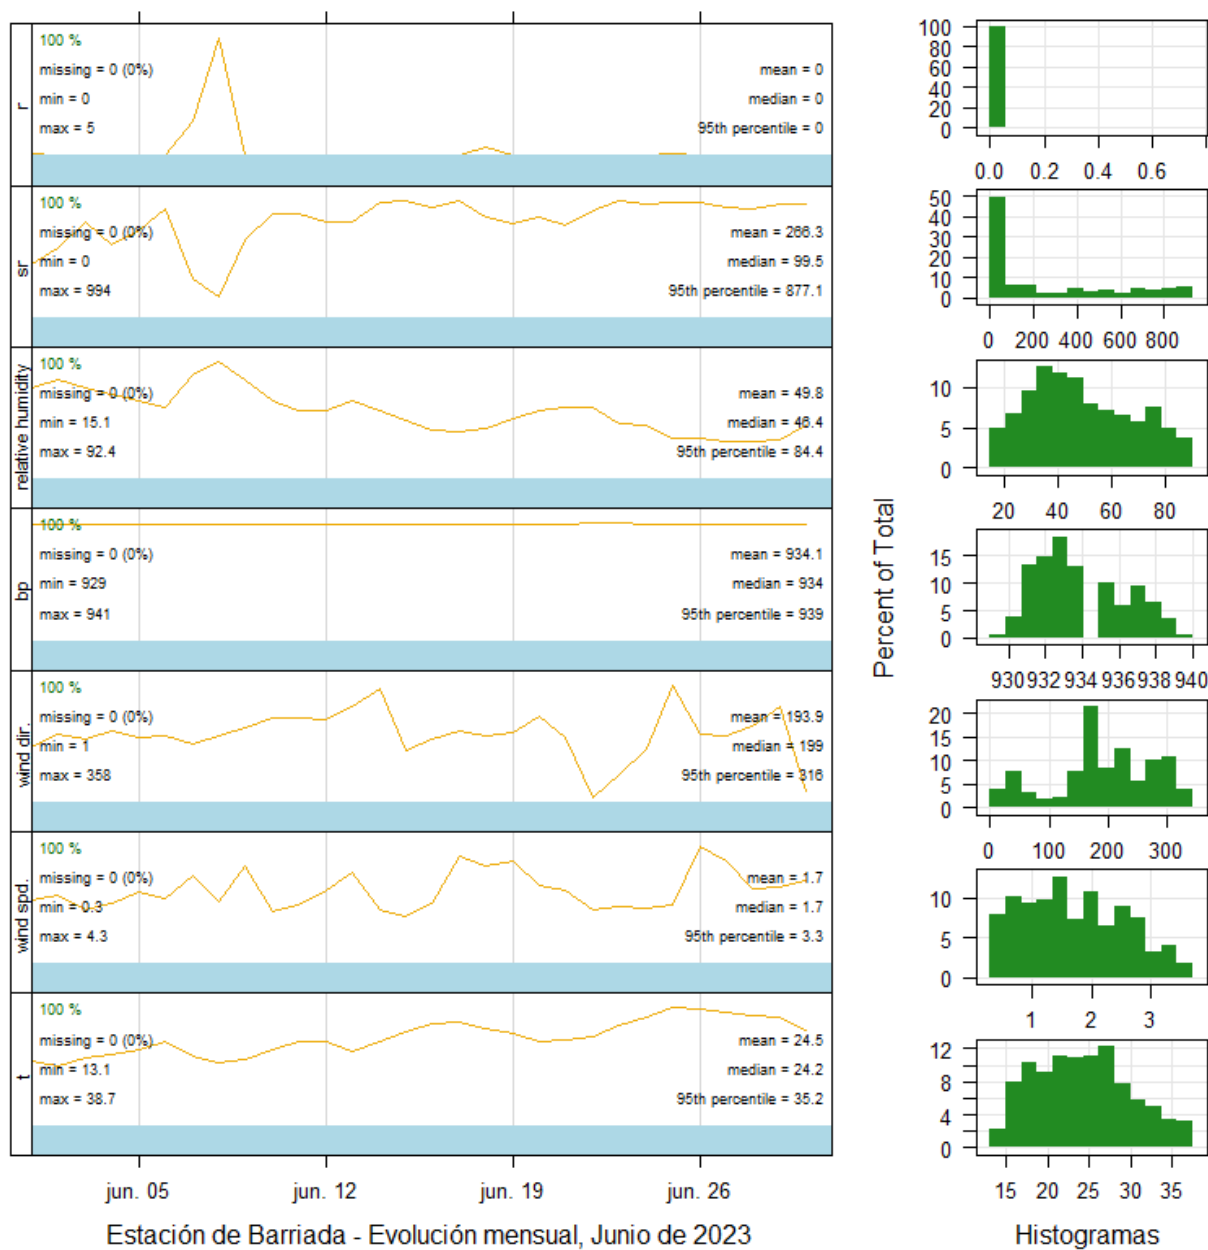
r
100 %
missing = 0 (0%)
min = 0
max = 5
mean = 0
median = 0
95th percentile = 0

sr
100 %
missing = 0 (0%)
min = 0
max = 994
mean = 266.3
median = 99.5
95th percentile = 877.1

relative humidity
100 %
missing = 0 (0%)
min = 15.1
max = 92.4
mean = 49.8
median = 46.4
95th percentile = 84.4

bp
100 %
missing = 0 (0%)
min = 929
max = 941
mean = 934.1
median = 934
95th percentile = 939

wind dir.
100 %
missing = 0 (0%)
min = 1
max = 358
mean = 193.9
median = 199
95th percentile = 316

wind spd.
100 %
missing = 0 (0%)
min = 0.3
max = 4.3
mean = 1.7
median = 1.7
95th percentile = 3.3

t
100 %
missing = 0 (0%)
min = 13.1
max = 38.7
mean = 24.5
median = 24.2
95th percentile = 35.2

jun. 05 jun. 12 jun. 19 jun. 26

Estación de Barriada - Evolución mensual, Junio de 2023

100 80 60 40 20 0
0.0 0.2 0.4 0.6
50 40 30 20 10 0
0 200 400 600 800
10 5 0
20 40 60 80
15 10 5 0
930 932 934 936 938 940
20 15 10 5 0
0 100 200 300
10 5 0
1 2 3
12 8 4 0
15 20 25 30 35

Percent of Total

Histogramas